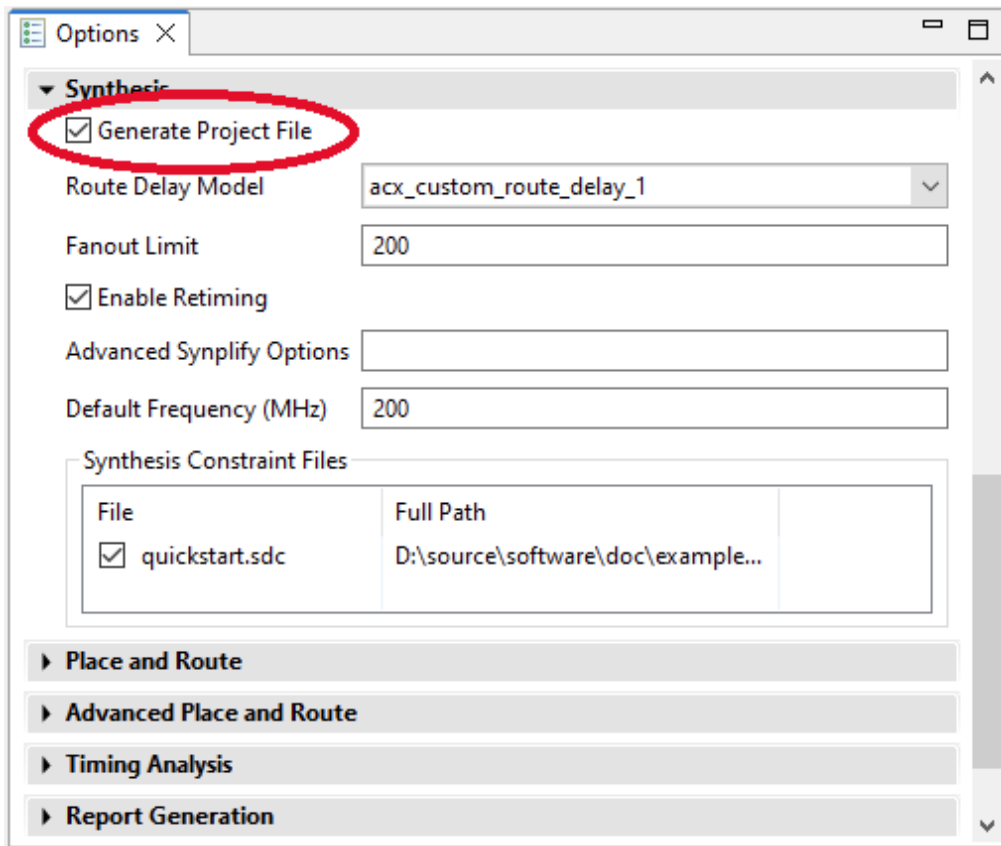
Options

Synthesis

Generate Project File

Route Delay Model acx_custom_route_delay_1

Fanout Limit 200

Enable Retiming

Advanced Synplify Options

Default Frequency (MHz) 200

Synthesis Constraint Files

| File | Full Path |
|---|---|
| quickstart.sdc | D:\source\software\doc\example... |

Place and Route

Advanced Place and Route

Timing Analysis

Report Generation